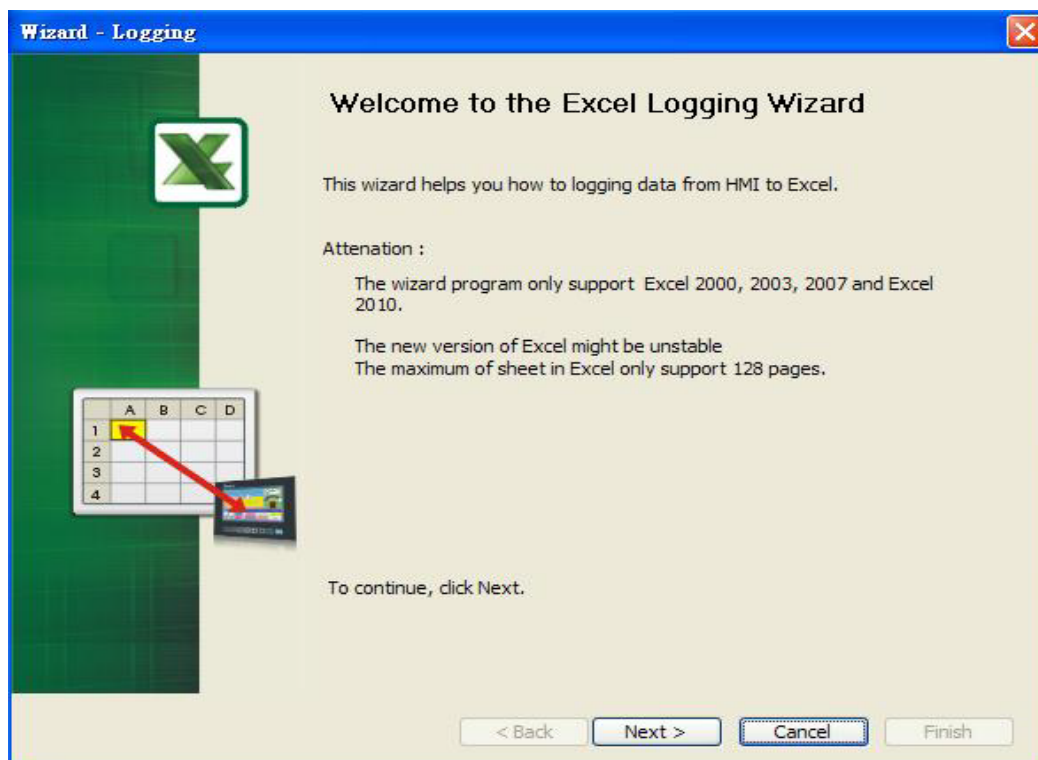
Wizard - Logging

Welcome to the Excel Logging Wizard

This wizard helps you how to logging data from HMI to Excel.

Attenation :

The wizard program only support Excel 2000, 2003, 2007 and Excel 2010.

The new version of Excel might be unstable
The maximum of sheet in Excel only support 128 pages.

| | A | B | C | D |
|---|---|---|---|---|
| 1 | | | | |
| 2 | | | | |
| 3 | | | | |
| 4 | | | | |

To continue, click Next.

< Back Next > Cancel Finish